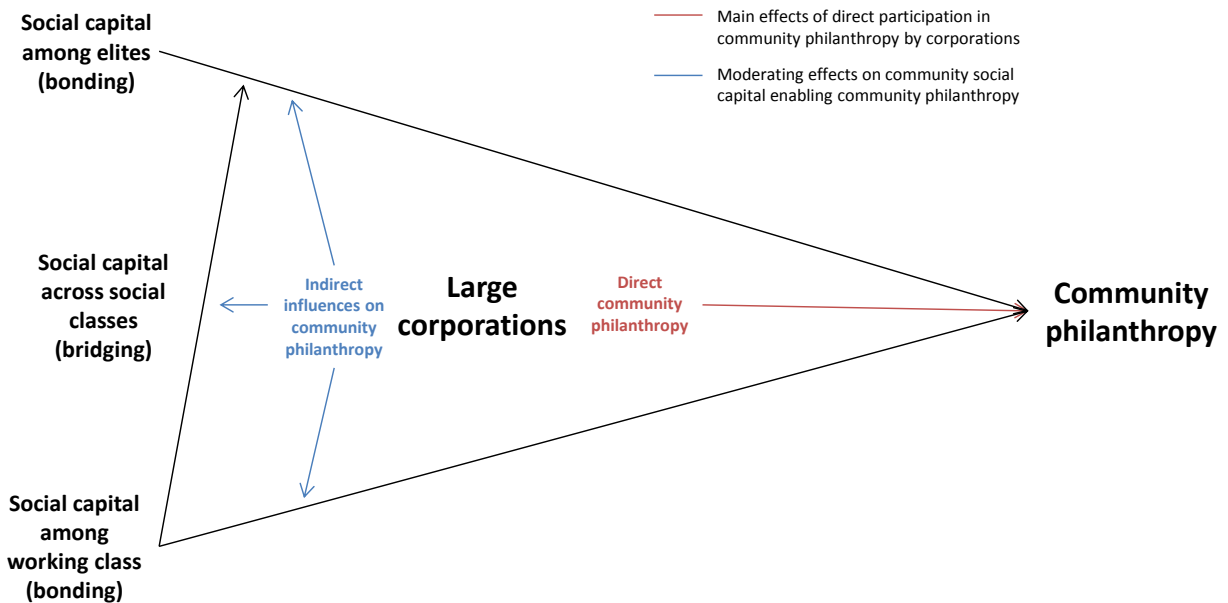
Social capital among elites (bonding)

Main effects of direct participation in community philanthropy by corporations

Moderating effects on community social capital enabling community philanthropy

Social capital across social classes (bridging)

Indirect influences on community philanthropy

Large corporations

Direct community philanthropy

Community philanthropy

Social capital among working class (bonding)